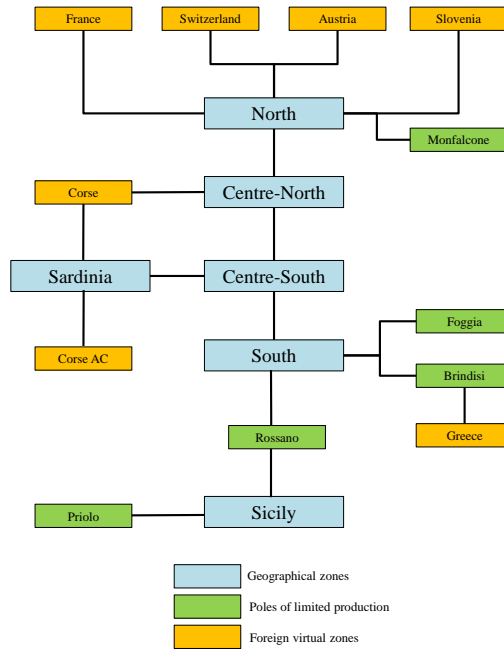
France

Switzerland

Austria

Slovenia

North

Monfalcone

Corse

Centre-North

Sardinia

Centre-South

Foggia

Corse AC

South

Brindisi

Greece

Rossano

Priolo

Sicily

Geographical zones

Poles of limited production

Foreign virtual zones